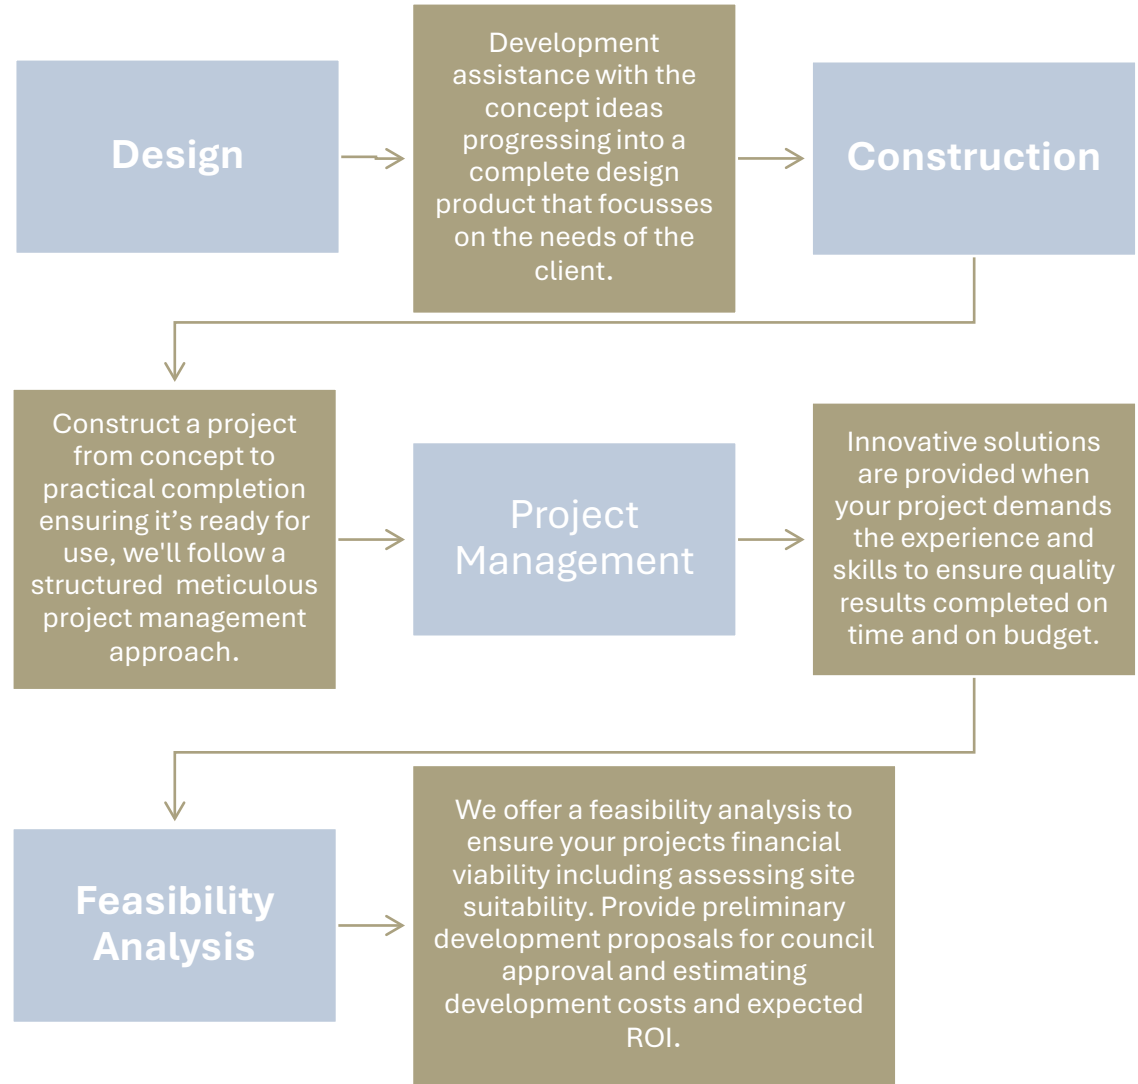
Design

Development assistance with the concept ideas progressing into a complete design product that focusses on the needs of the client.

Construction

Construct a project from concept to practical completion ensuring it’s ready for use, we'll follow a structured meticulous project management approach.

Project Management

Innovative solutions are provided when your project demands the experience and skills to ensure quality results completed on time and on budget.

Feasibility Analysis

We offer a feasibility analysis to ensure your projects financial viability including assessing site suitability. Provide preliminary development proposals for council approval and estimating development costs and expected ROI.